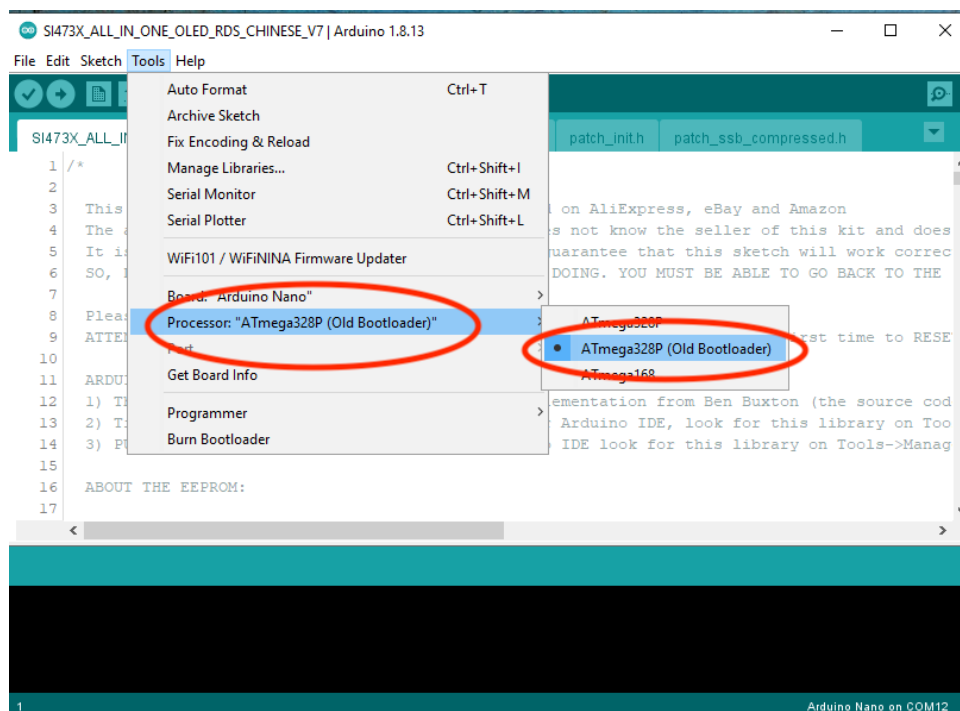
SI473X_ALL_IN_ONE_OLED_RDS_CHINESE_V7 | Arduino 1.8.13

File Edit Sketch Tools Help

SI473X_ALL_IN

patch_init.h

patch_ssb_compressed.h

Auto Format Ctrl+T
Archive Sketch
Fix Encoding & Reload
Manage Libraries... Ctrl+Shift+I
Serial Monitor Ctrl+Shift+M
Serial Plotter Ctrl+Shift+L

WiFi101 / WiFiNINA Firmware Updater

Board: "Arduino Nano"
Processor: "ATmega328P (Old Bootloader)"
Port
Get Board Info

Programmer
Burn Bootloader

ATmega328P
• ATmega328P (Old Bootloader)
ATmega168

1 /*
2
3 This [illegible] on AliExpress, eBay and Amazon
4 The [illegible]s not know the seller of this kit and does
5 It is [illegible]uarantee that this sketch will work correc
6 SO, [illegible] DOING. YOU MUST BE ABLE TO GO BACK TO THE
7
8 Plea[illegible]
9 ATTE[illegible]rst time to RESET
10
11 ARDU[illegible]
12 1) T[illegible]ementation from Ben Buxton (the source cod
13 2) T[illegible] Arduino IDE, look for this library on Too
14 3) P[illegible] IDE look for this library on Tools->Manag
15
16 ABOUT THE EEPROM:
17

1

Arduino Nano on COM12